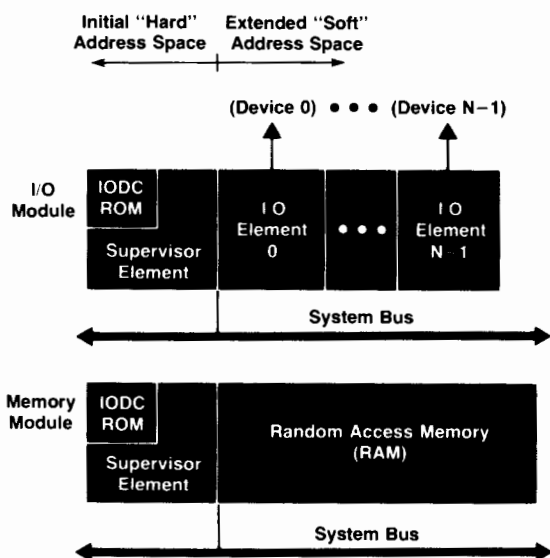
Initial "Hard" Address Space

Extended "Soft" Address Space

(Device 0) • • • (Device N−1)

I/O Module

IODC ROM

Supervisor Element

I O Element 0

• • •

I O Element N−1

System Bus

Memory Module

IODC ROM

Supervisor Element

Random Access Memory (RAM)

System Bus